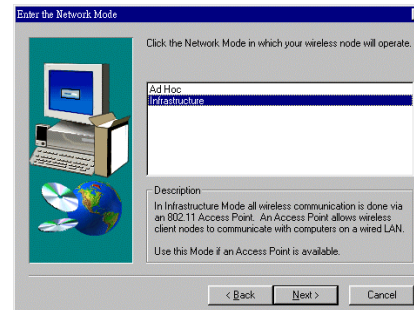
Enter the Network Mode

Click the Network Mode in which your wireless node will operate.

Ad Hoc
Infrastructure

Description
In Infrastructure Mode all wireless communication is done via an 802.11 Access Point. An Access Point allows wireless client nodes to communicate with computers on a wired LAN.

Use this Mode if an Access Point is available.

< Back
Next >
Cancel